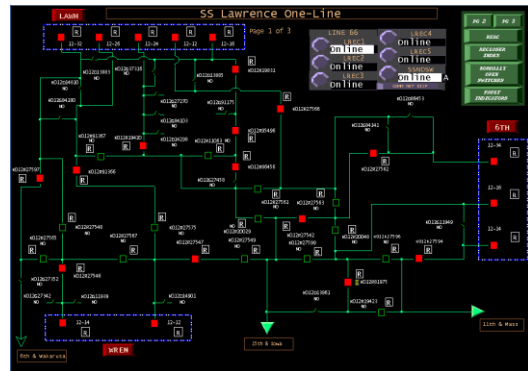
LAWR

SS Lawrence One-Line

Page 1 of 3

12-32 12-28 12-24 12-20 12-16

LINE 66
Online
LREC1
Online
LREC3
Online

LREC4
Online
LREC5
Online
LREC6
Online
COMM NOT SETUP

PG 2 PG 3

HOME

RECLOSER ZONES

REMOTELY OPER SWITCHES

FAULT INDICATORS

6TH

12-34

12-18

12-30

12-14 12-22

WREM

6th & Wakarusa

15th & Iowa

11th & Mass